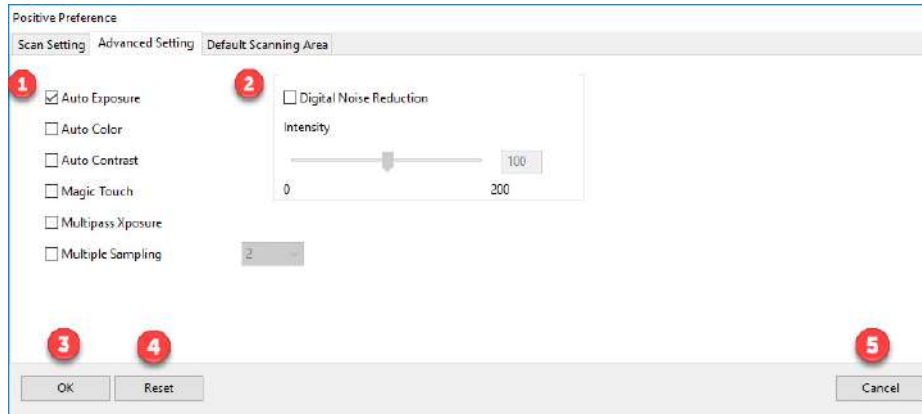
Positive Preference

Scan Setting | Advanced Setting | Default Scanning Area

1

☑ Auto Exposure

☐ Auto Color

☐ Auto Contrast

☐ Magic Touch

☐ Multipass Xposure

☐ Multiple Sampling 2

2

☐ Digital Noise Reduction

Intensity

100

0 200

3 4 5

OK Reset Cancel